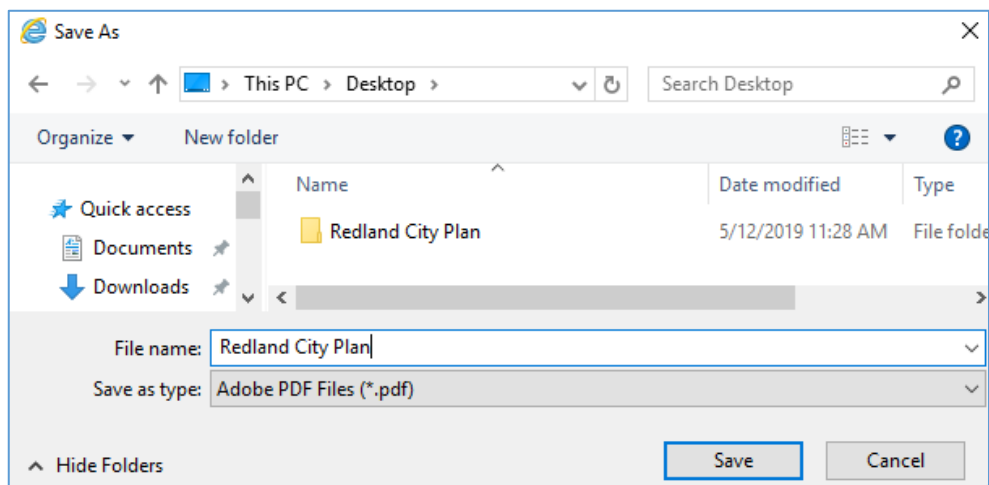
Save As

This PC > Desktop >

Search Desktop

Organize ▾ New folder

Quick access
Documents
Downloads

| Name | Date modified | Type |
|---|---|---|
| Redland City Plan | 5/12/2019 11:28 AM | File folde |

File name: Redland City Plan

Save as type: Adobe PDF Files (*.pdf)

Hide Folders

Save Cancel